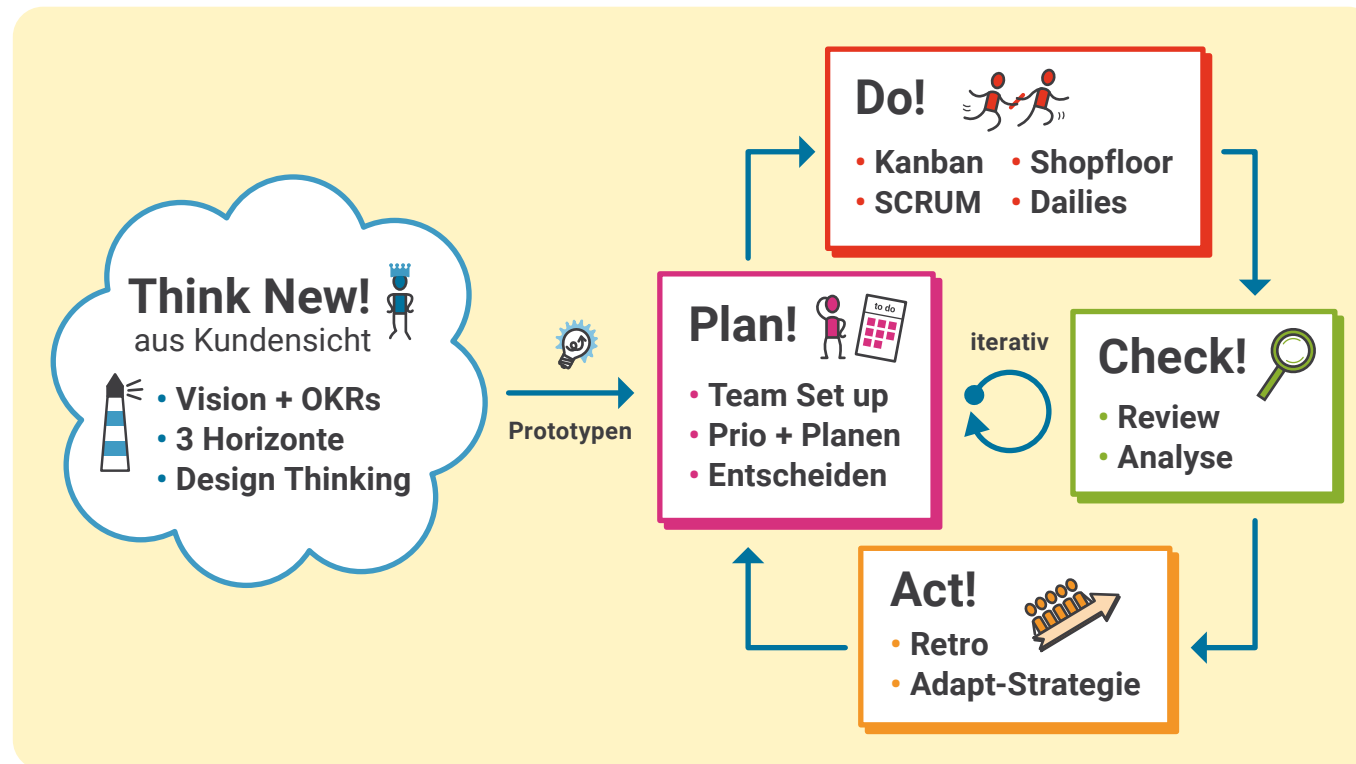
Think New!
aus Kundensicht

• Vision + OKRs
• 3 Horizonte
• Design Thinking

Prototypen

Plan!
to do
• Team Set up
• Prio + Planen
• Entscheiden

Do!
• Kanban
• SCRUM
• Shopfloor
• Dailies

iterativ

Check!
• Review
• Analyse

Act!
• Retro
• Adapt-Strategie